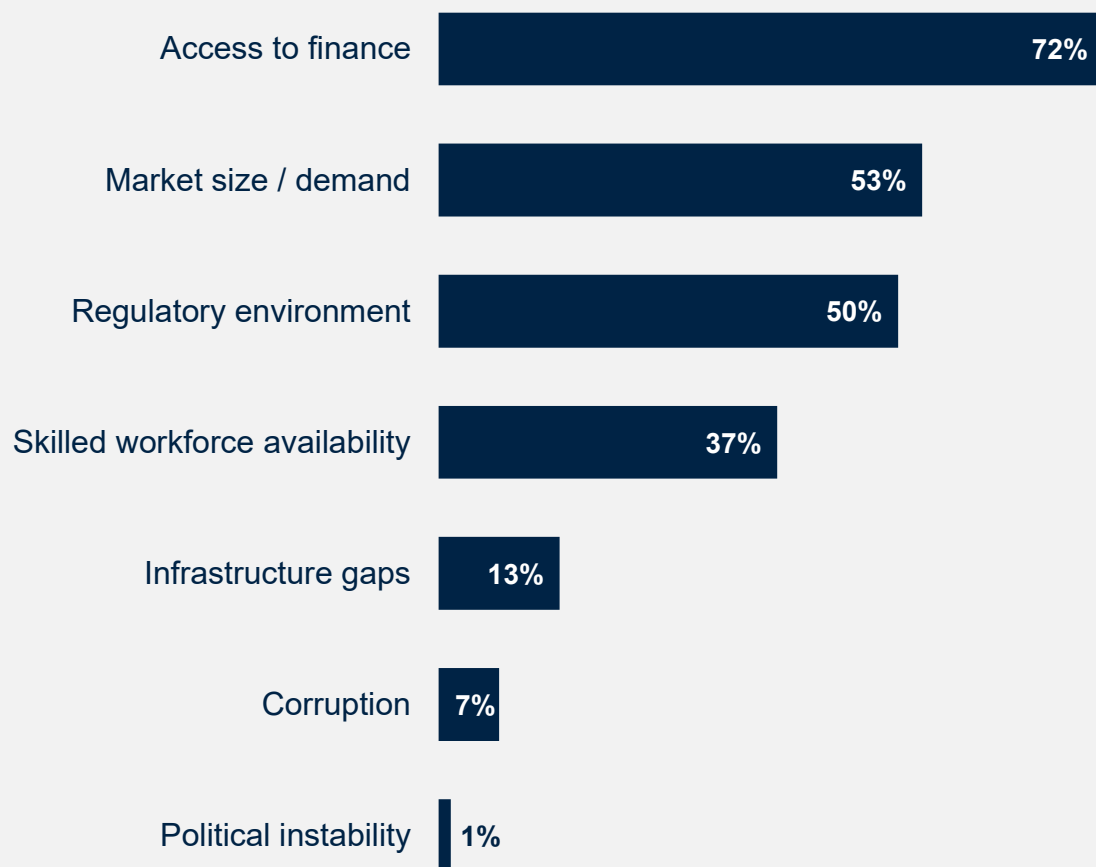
| | |
|---|---|
| Access to finance | 72% |
| Market size / demand | 53% |
| Regulatory environment | 50% |
| Skilled workforce availability | 37% |
| Infrastructure gaps | 13% |
| Corruption | 7% |
| Political instability | 1% |